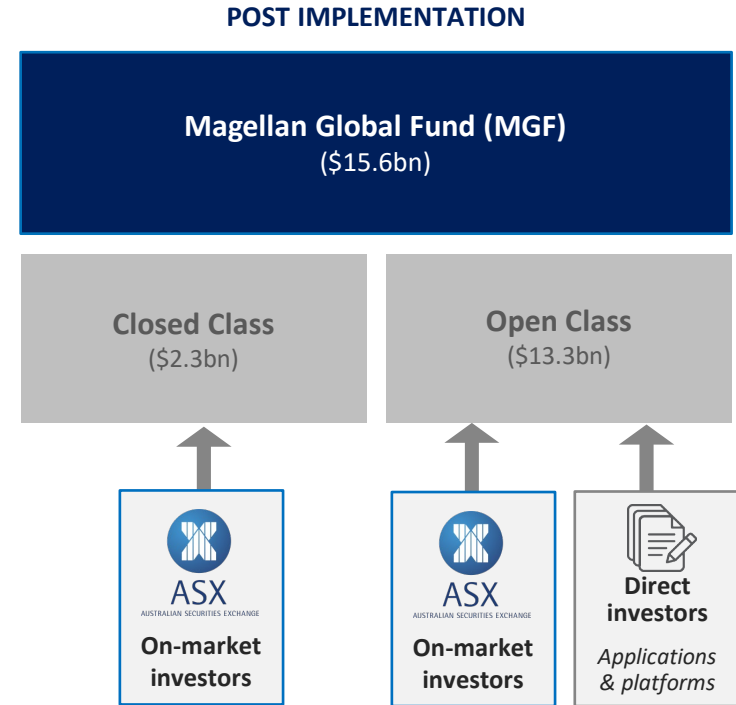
POST IMPLEMENTATION

Magellan Global Fund (MGF)
(\$15.6bn)

Closed Class
(\$2.3bn)

Open Class
(\$13.3bn)

ASX
AUSTRALIAN SECURITIES EXCHANGE
On-market investors

ASX
AUSTRALIAN SECURITIES EXCHANGE
On-market investors

Direct investors
Applications & platforms